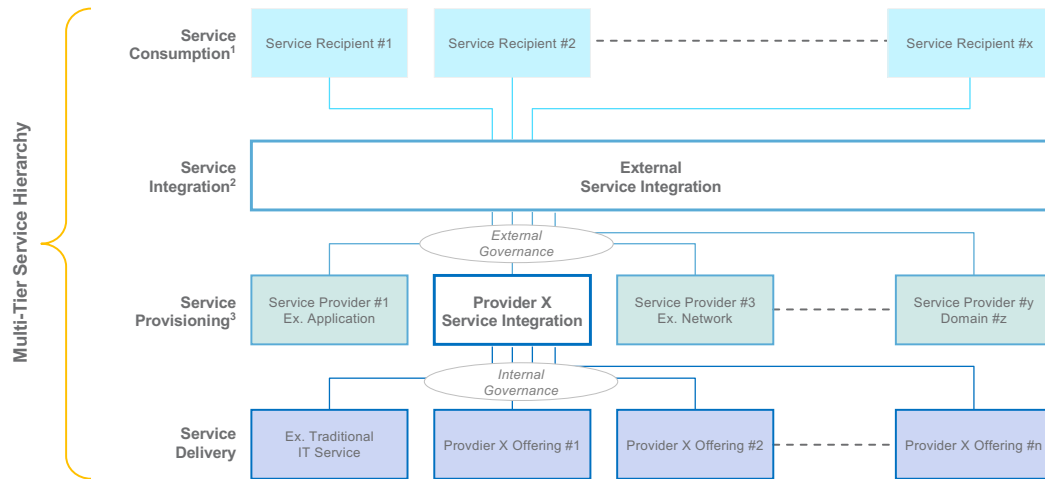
Multi-Tier Service Hierarchy

Service Consumption$^1$

Service Recipient #1

Service Recipient #2

Service Recipient #x

Service Integration$^2$

External Service Integration

External Governance

Service Provisioning$^3$

Service Provider #1 Ex. Application

Provider X Service Integration

Service Provider #3 Ex. Network

Service Provider #y Domain #z

Internal Governance

Service Delivery

Ex. Traditional IT Service

Provdier X Offering #1

Provider X Offering #2

Provider X Offering #n